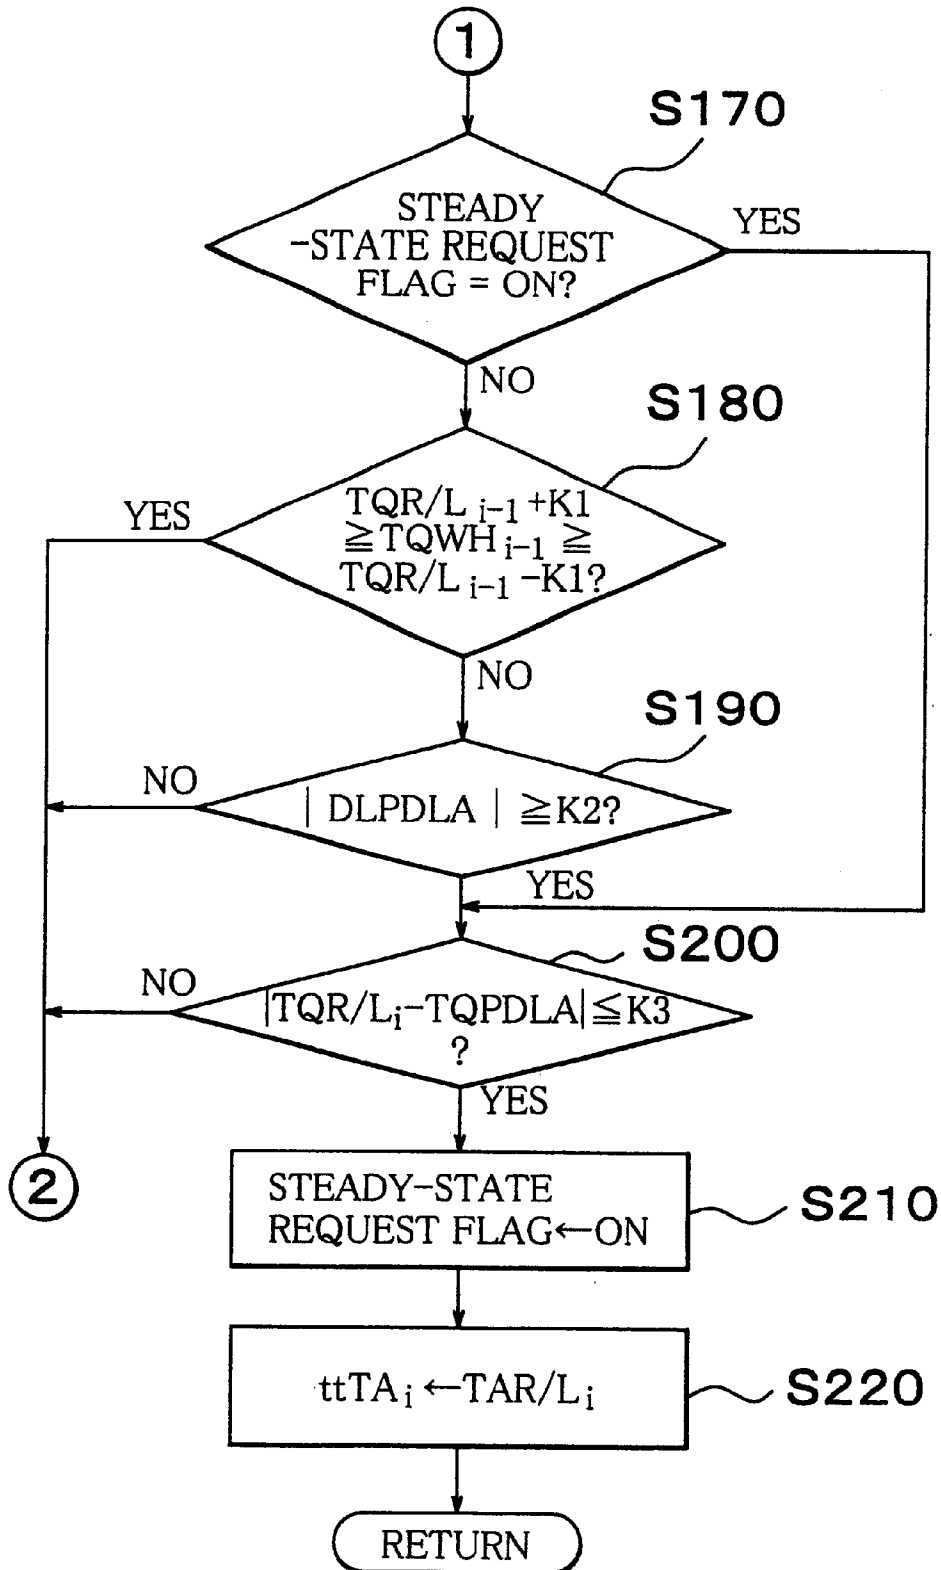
1

S170

STEADY -STATE REQUEST FLAG = ON?

YES

NO

S180

YES

$TQR/L_{i-1}+K1 \geqq TQWH_{i-1} \geqq TQR/L_{i-1}-K1$?

NO

S190

NO

$|DLPDLA| \geqq K2$?

YES

S200

NO

$|TQR/L_i-TQPDLA| \leqq K3$ ?

YES

2

STEADY-STATE REQUEST FLAG←ON

S210

$ttTA_i \leftarrow TAR/L_i$

S220

RETURN